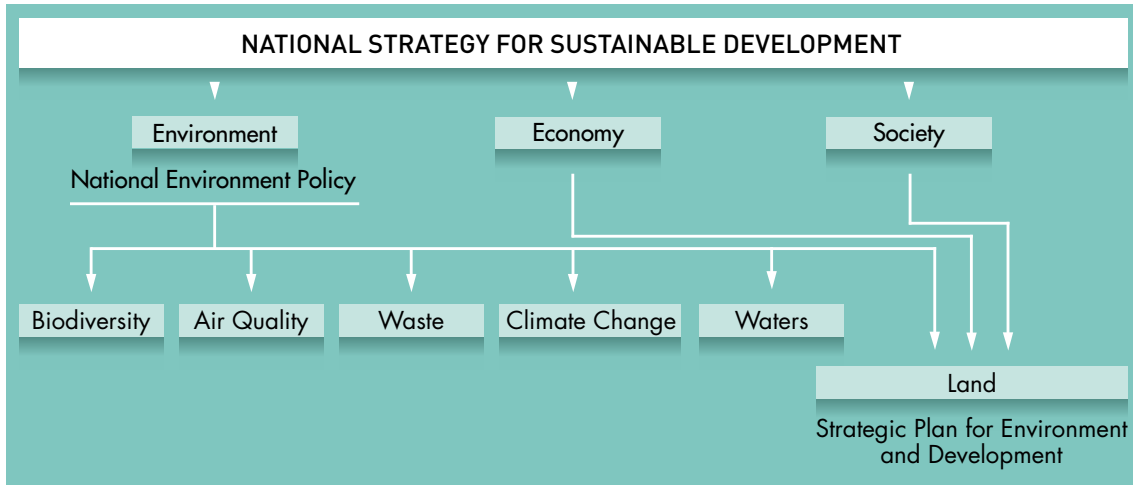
NATIONAL STRATEGY FOR SUSTAINABLE DEVELOPMENT

Environment

National Environment Policy

Economy

Society

Biodiversity

Air Quality

Waste

Climate Change

Waters

Land

Strategic Plan for Environment and Development